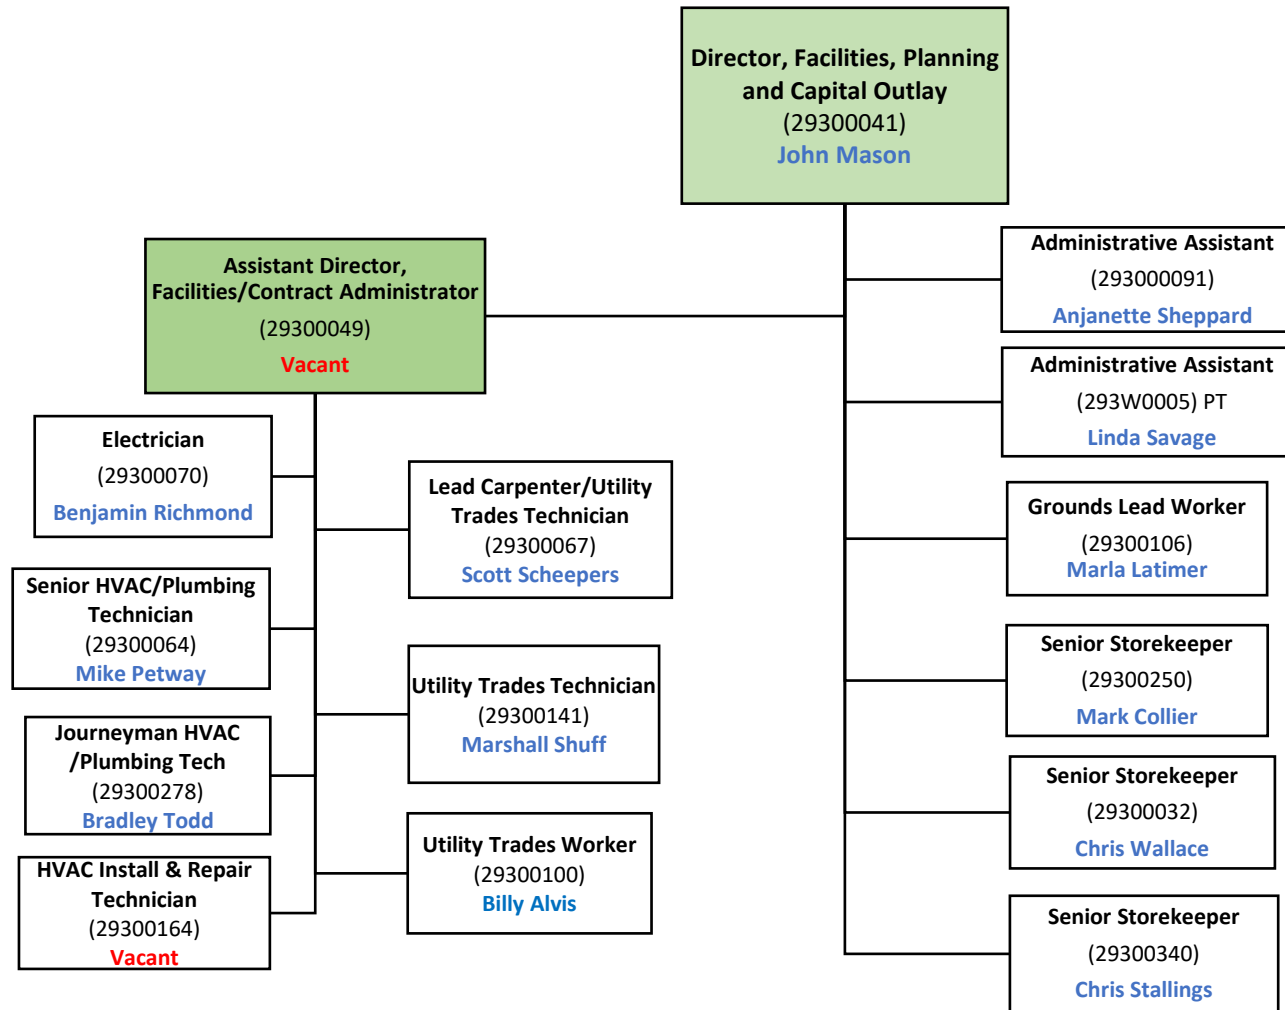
Director, Facilities, Planning and Capital Outlay
(29300041)
John Mason

Assistant Director, Facilities/Contract Administrator
(29300049)
Vacant

Administrative Assistant
(293000091)
Anjanette Sheppard

Administrative Assistant
(293W0005) PT
Linda Savage

Electrician
(29300070)
Benjamin Richmond

Lead Carpenter/Utility Trades Technician
(29300067)
Scott Scheepers

Grounds Lead Worker
(29300106)
Marla Latimer

Senior HVAC/Plumbing Technician
(29300064)
Mike Petway

Utility Trades Technician
(29300141)
Marshall Shuff

Senior Storekeeper
(29300250)
Mark Collier

Journeyman HVAC /Plumbing Tech
(29300278)
Bradley Todd

Senior Storekeeper
(29300032)
Chris Wallace

HVAC Install & Repair Technician
(29300164)
Vacant

Utility Trades Worker
(29300100)
Billy Alvis

Senior Storekeeper
(29300340)
Chris Stallings